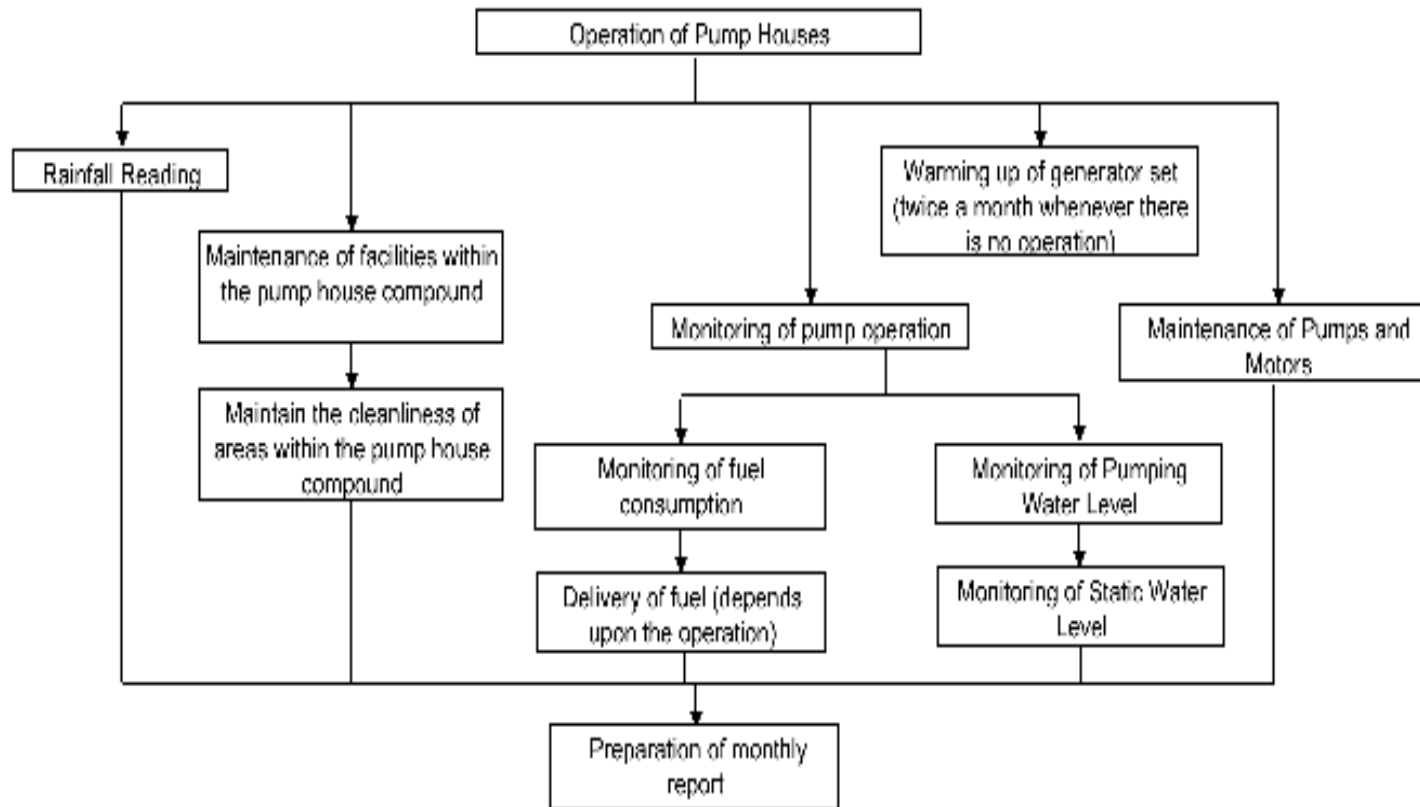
Operation of Pump Houses

Rainfall Reading

Maintenance of facilities within the pump house compound

Maintain the cleanliness of areas within the pump house compound

Monitoring of pump operation

Warming up of generator set (twice a month whenever there is no operation)

Maintenance of Pumps and Motors

Monitoring of fuel consumption

Delivery of fuel (depends upon the operation)

Monitoring of Pumping Water Level

Monitoring of Static Water Level

Preparation of monthly report